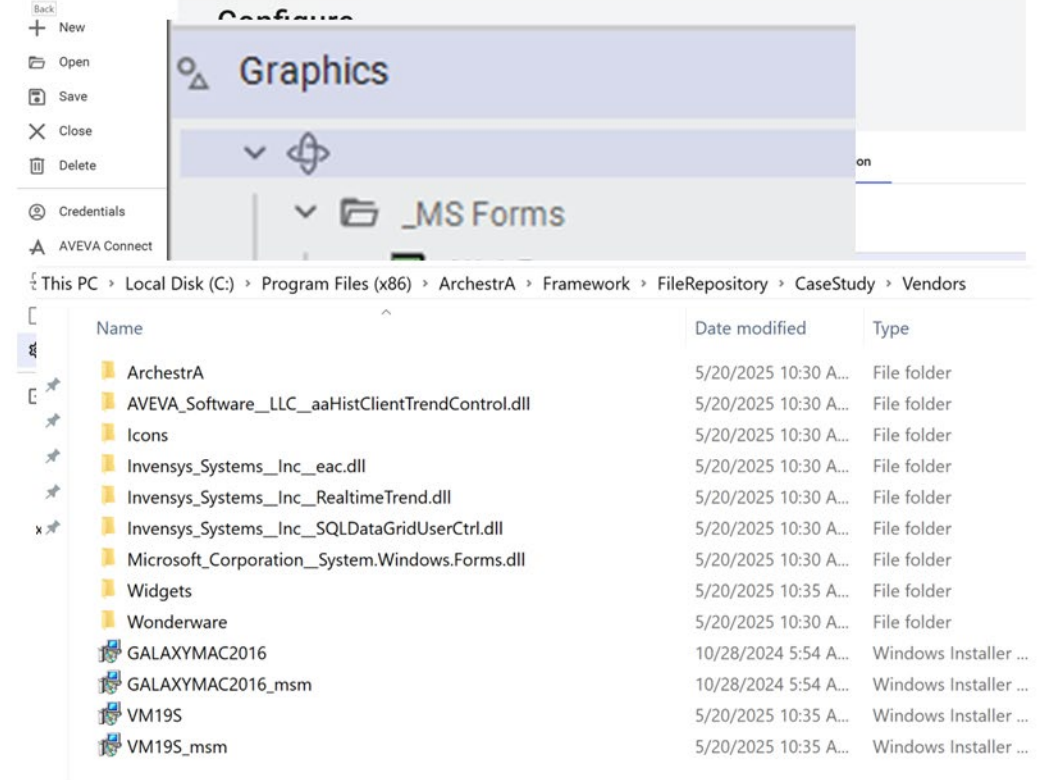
Back
New
Open
Save
Close
Delete
Credentials
AVEVA Connect

Configure

Graphics

_MS Forms

on

This PC › Local Disk (C:) › Program Files (x86) › ArchestrA › Framework › FileRepository › CaseStudy › Vendors

| Name | Date modified | Type |
|---|---|---|
| ArchestrA | 5/20/2025 10:30 A... | File folder |
| AVEVA_Software__LLC__aaHistClientTrendControl.dll | 5/20/2025 10:30 A... | File folder |
| Icons | 5/20/2025 10:30 A... | File folder |
| Invensys_Systems__Inc__eac.dll | 5/20/2025 10:30 A... | File folder |
| Invensys_Systems__Inc__RealtimeTrend.dll | 5/20/2025 10:30 A... | File folder |
| Invensys_Systems__Inc__SQLDataGridUserCtrl.dll | 5/20/2025 10:30 A... | File folder |
| Microsoft_Corporation__System.Windows.Forms.dll | 5/20/2025 10:30 A... | File folder |
| Widgets | 5/20/2025 10:35 A... | File folder |
| Wonderware | 5/20/2025 10:30 A... | File folder |
| GALAXYMAC2016 | 10/28/2024 5:54 A... | Windows Installer ... |
| GALAXYMAC2016_msm | 10/28/2024 5:54 A... | Windows Installer ... |
| VM19S | 5/20/2025 10:35 A... | Windows Installer ... |
| VM19S_msm | 5/20/2025 10:35 A... | Windows Installer ... |